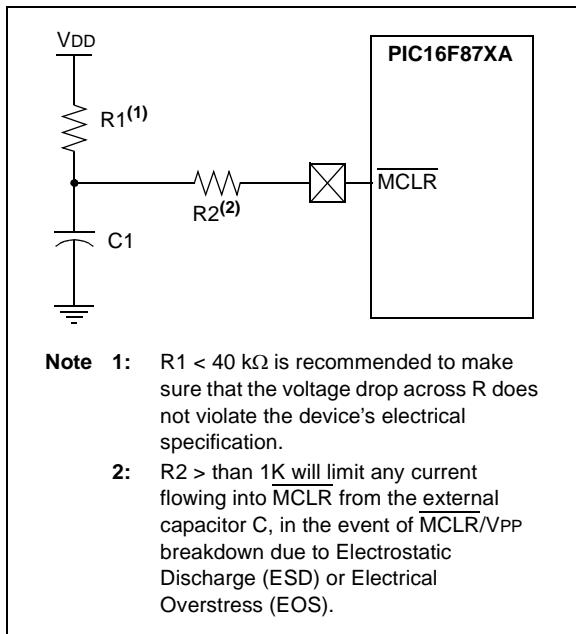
VDD

PIC16F87XA

R1$^{(1)}$

R2$^{(2)}$

$\overline{\text{MCLR}}$

C1

**Note 1:** R1 < 40 kΩ is recommended to make sure that the voltage drop across R does not violate the device's electrical specification.

**2:** R2 > than 1K will limit any current flowing into $\overline{\text{MCLR}}$ from the external capacitor C, in the event of $\overline{\text{MCLR}}$/VPP breakdown due to Electrostatic Discharge (ESD) or Electrical Overstress (EOS).